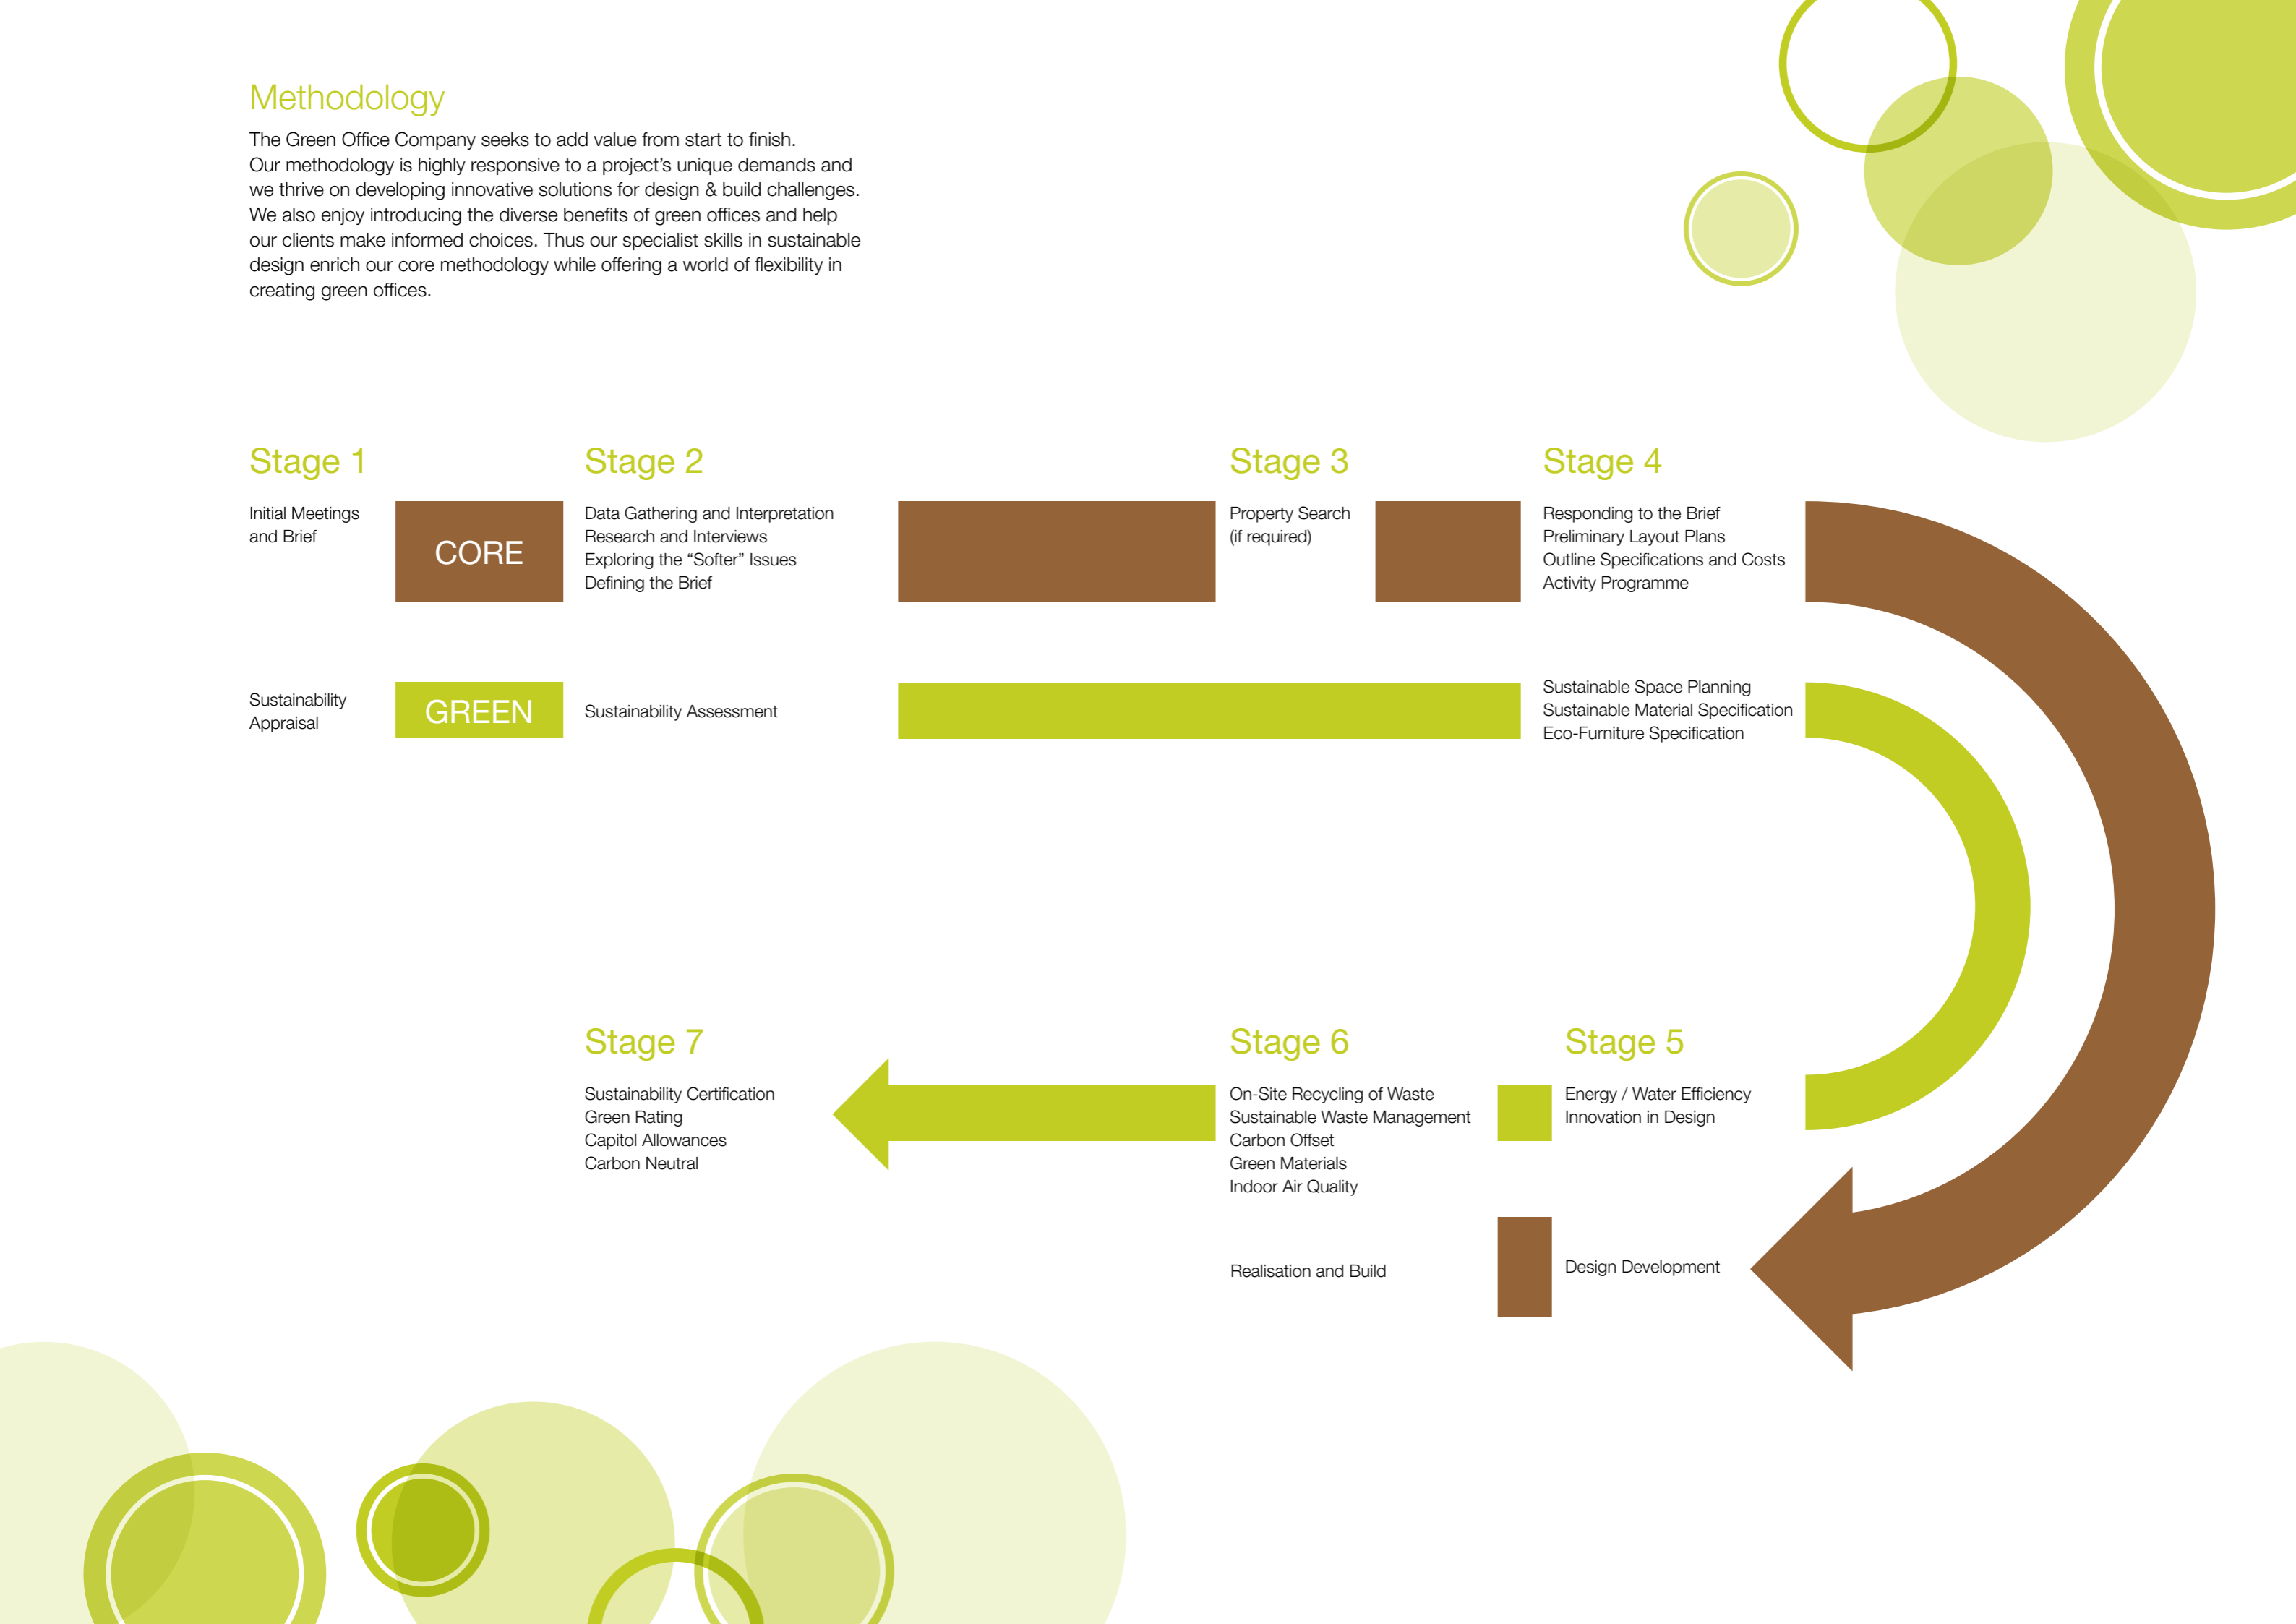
Methodology

The Green Office Company seeks to add value from start to finish. Our methodology is highly responsive to a project's unique demands and we thrive on developing innovative solutions for design & build challenges. We also enjoy introducing the diverse benefits of green offices and help our clients make informed choices. Thus our specialist skills in sustainable design enrich our core methodology while offering a world of flexibility in creating green offices.

Stage 1

Initial Meetings and Brief

CORE

Sustainability Appraisal

GREEN

Stage 2

Data Gathering and Interpretation
Research and Interviews
Exploring the "Softer" Issues
Defining the Brief

Sustainability Assessment

Stage 3

Property Search
(if required)

Stage 4

Responding to the Brief
Preliminary Layout Plans
Outline Specifications and Costs
Activity Programme

Sustainable Space Planning
Sustainable Material Specification
Eco-Furniture Specification

Stage 7

Sustainability Certification
Green Rating
Capitol Allowances
Carbon Neutral

Stage 6

On-Site Recycling of Waste
Sustainable Waste Management
Carbon Offset
Green Materials
Indoor Air Quality

Realisation and Build

Stage 5

Energy / Water Efficiency
Innovation in Design

Design Development